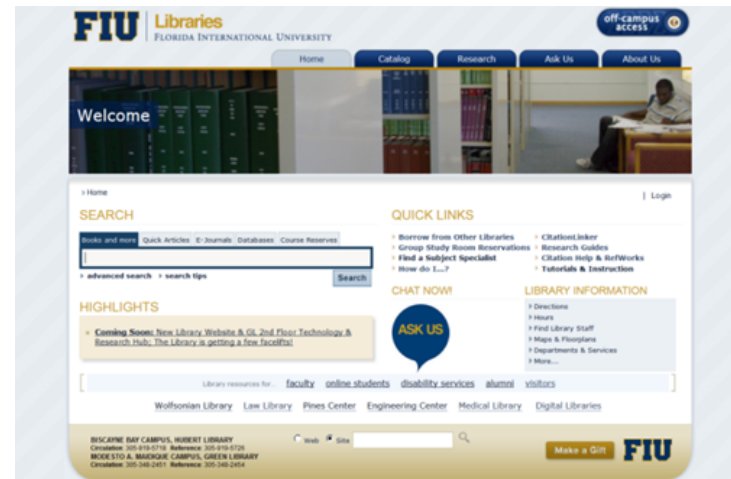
FIU | Libraries
FLORIDA INTERNATIONAL UNIVERSITY

off-campus access

Home | Catalog | Research | Ask Us | About Us

Welcome

› Home | Login

SEARCH

Books and more | Quick Articles | E-Journals | Databases | Course Reserves

Search

› advanced search › search tips

HIGHLIGHTS

» Coming Soon: New Library Website & GL 2nd Floor Technology & Research Hub: The Library is getting a few facelifts!

QUICK LINKS

› Borrow from Other Libraries
› Group Study Room Reservations
› Find a Subject Specialist
› How do I...?
› CitationLinker
› Research Guides
› Citation Help & RefWorks
› Tutorials & Instruction

CHAT NOW!

ASK US

LIBRARY INFORMATION

› Directions
› Hours
› Find Library Staff
› Maps & Floorplans
› Departments & Services
› More...

Library resources for... faculty online students disability services alumni visitors

Wolfsonian Library Law Library Pines Center Engineering Center Medical Library Digital Libraries

BISCAYNE BAY CAMPUS, HUBERT LIBRARY
Circulation: 305-919-5718 Reference: 305-919-5726
MODESTO A. MAIDIQUE CAMPUS, GREEN LIBRARY
Circulation: 305-348-2451 Reference: 305-348-2454

Web Site

Make a Gift FIU